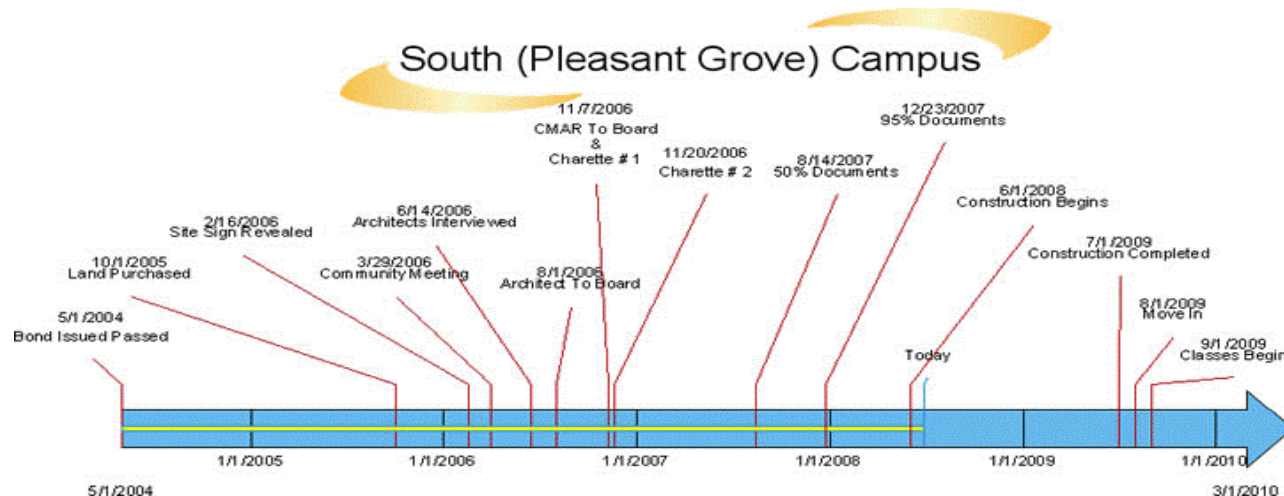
South (Pleasant Grove) Campus

5/1/2004
Bond Issued Passed

10/1/2005
Land Purchased

2/16/2006
Site Sign Revealed

3/29/2006
Community Meeting

6/14/2006
Architects Interviewed

8/1/2006
Architect To Board

11/7/2006
CMAR To Board
&
Charette # 1

11/20/2006
Charette # 2

8/14/2007
50% Documents

12/23/2007
95% Documents

Today

6/1/2008
Construction Begins

7/1/2009
Construction Completed

8/1/2009
Move In

9/1/2009
Classes Begin

1/1/2005
1/1/2006
1/1/2007
1/1/2008
1/1/2009
1/1/2010

5/1/2004
3/1/2010